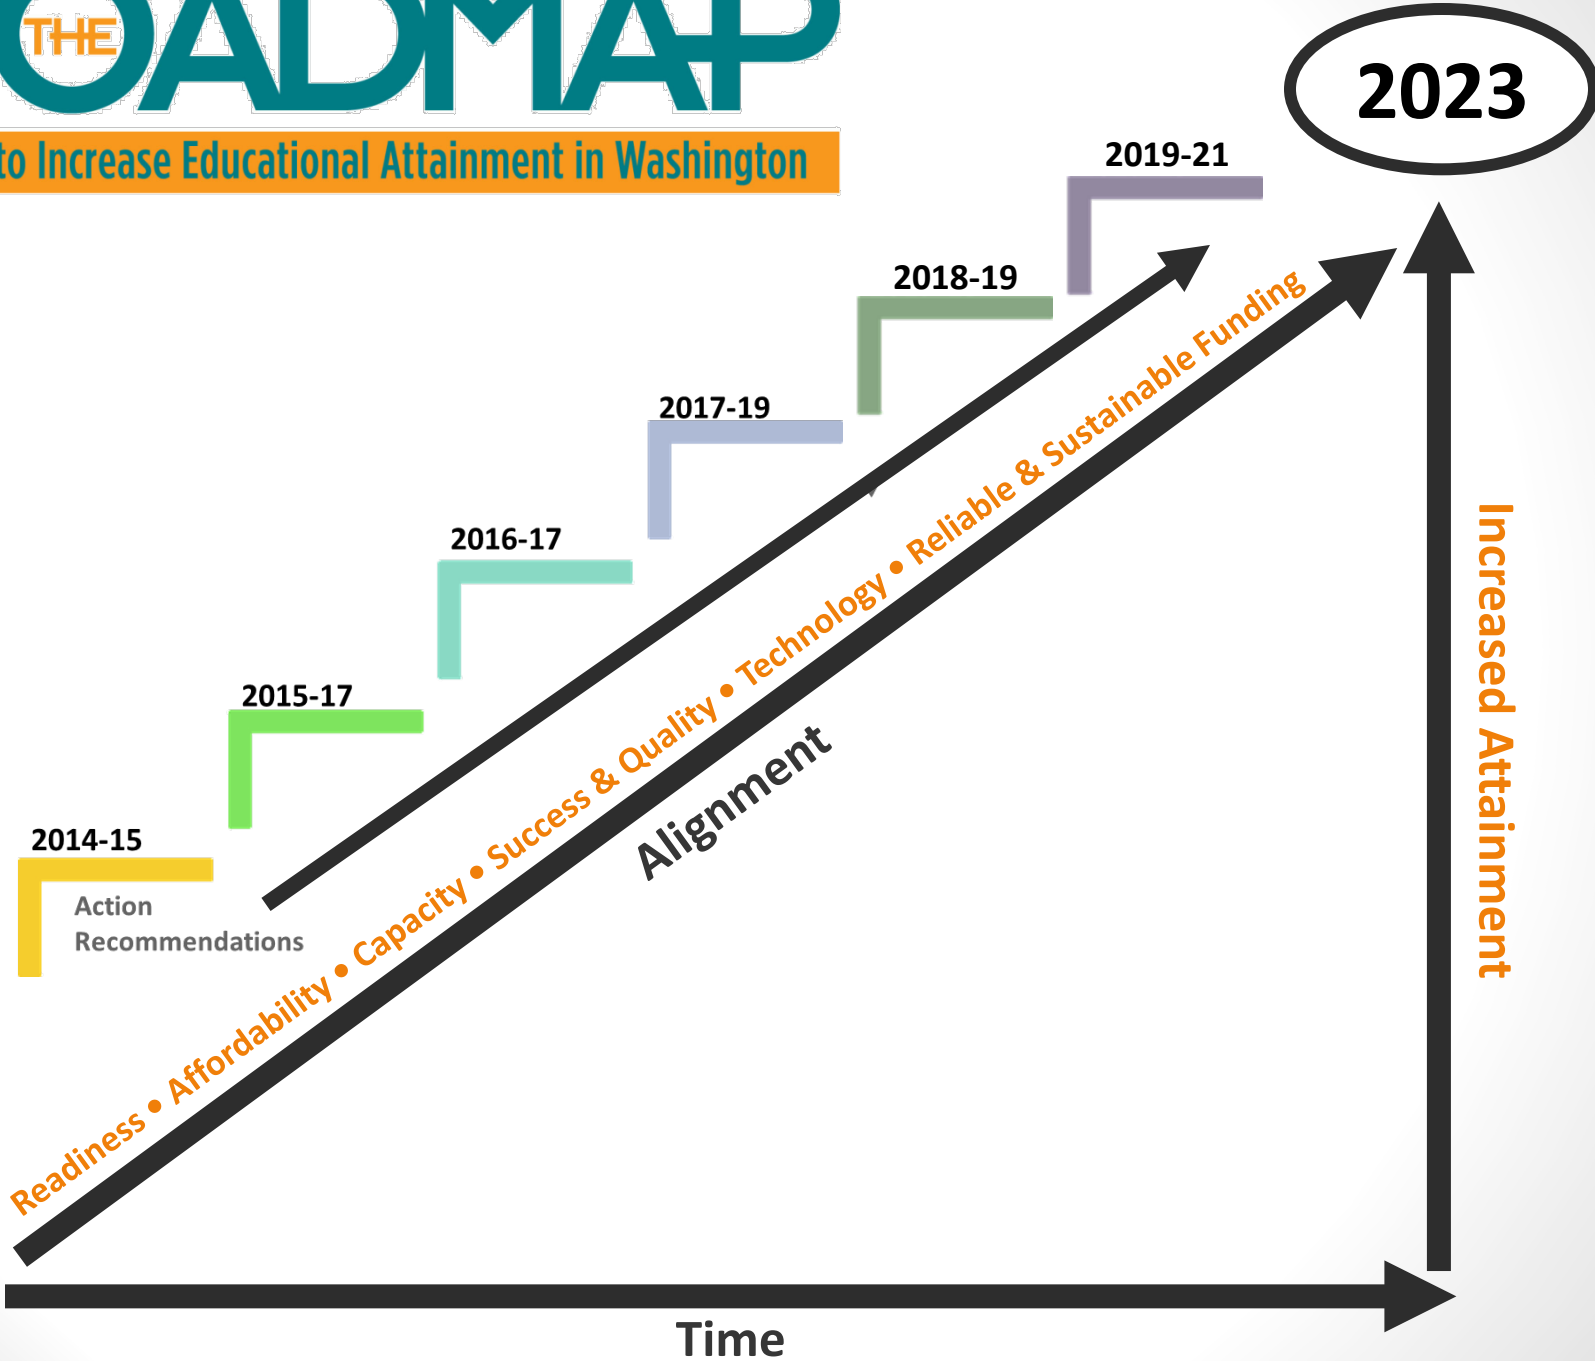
THE OADMAP
to Increase Educational Attainment in Washington

2023

2019-21

2018-19

2017-19

2016-17

2015-17

2014-15

Action Recommendations

Readiness • Affordability • Capacity • Success & Quality • Technology • Reliable & Sustainable Funding

Alignment

Increased Attainment

Time